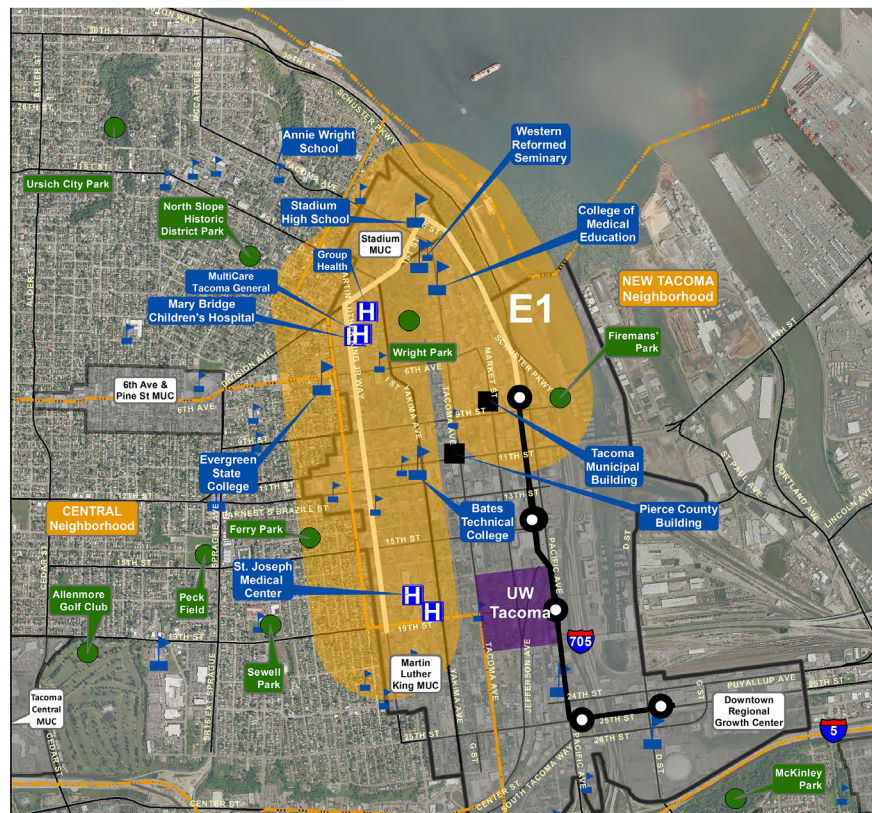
Annie Wright School

Western Reformed Seminary

Ursich City Park

North Slope Historic District Park

Stadium High School

College of Medical Education

Stadium MUC

Group Health

MultiCare Tacoma General

NEW TACOMA Neighborhood

E1

Mary Bridge Children's Hospital

Firemans' Park

Wright Park

6th Ave & Pine St MUC

6TH AVE

Tacoma Municipal Building

Evergreen State College

Pierce County Building

Bates Technical College

CENTRAL Neighborhood

Ferry Park

St. Joseph Medical Center

UW Tacoma

Allenmore Golf Club

Peck Field

705

Sewell Park

Martin Luther King MUC

Tacoma Central MUC

Downtown Regional Growth Center

5

McKinley Park

30TH ST
21ST ST
N 1ST ST
SCHUSTER PKWY
MARKET ST
TACOMA AVE
YAKIMA AVE
I ST
MARTIN LUTHER KING JR WAY
DIVISION AVE
6TH AVE
9TH ST
11TH ST
13TH ST
S EARNEST S BRAZILL ST
15TH ST
19TH ST
PACIFIC AVE
JEFFERSON AVE
D ST
G ST
24TH ST
25TH ST
26TH ST
PUYALLUP AVE
SPRAGUE AVE
CEDAR ST
CENTER ST
SOUTH TACOMA WAY
ALDER ST
11TH ST
PORTLAND AVE
LINCOLN AVE
ST PAUL AVE